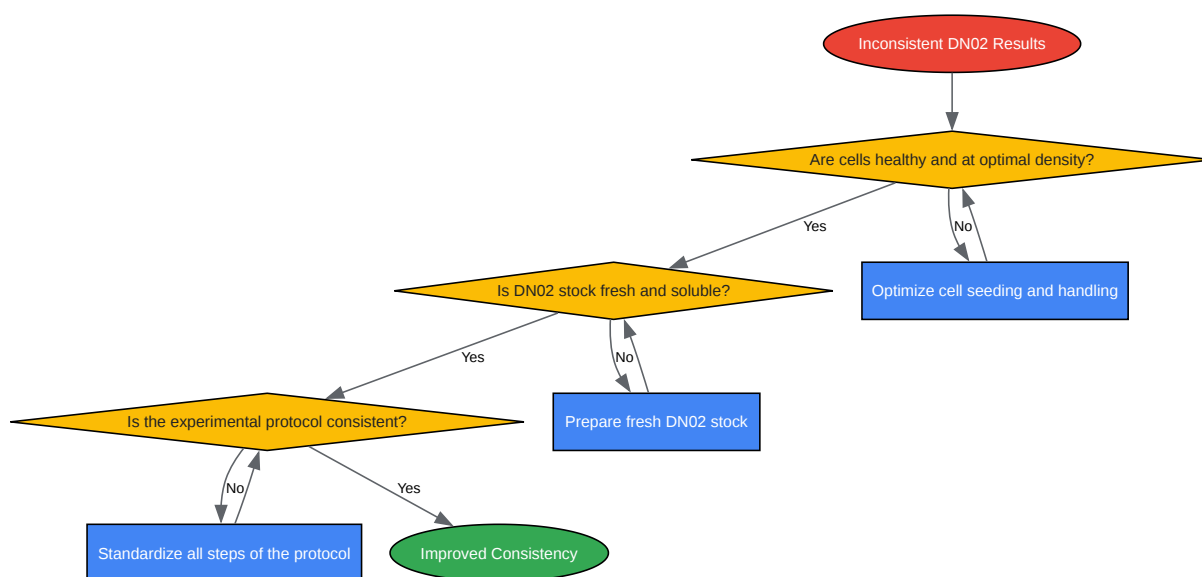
Inconsistent DN02 Results

Are cells healthy and at optimal density?

Yes

No

Optimize cell seeding and handling

Is DN02 stock fresh and soluble?

Yes

No

Prepare fresh DN02 stock

Is the experimental protocol consistent?

No

Yes

Standardize all steps of the protocol

Improved Consistency